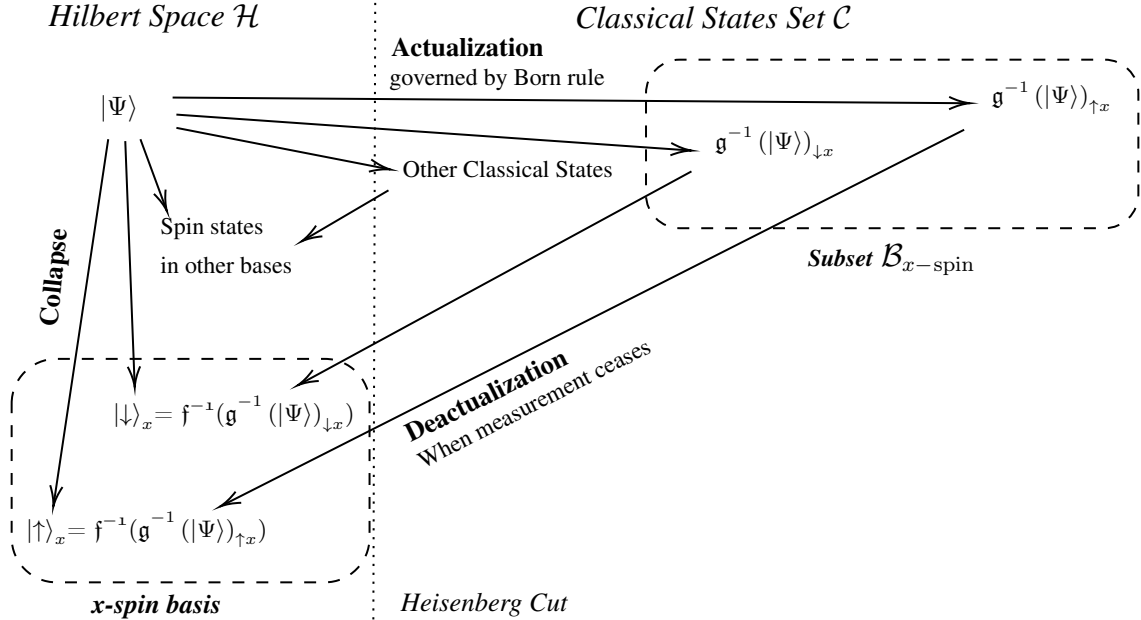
*Hilbert Space* $\mathcal{H}$

*Classical States Set* $\mathcal{C}$

**Actualization**
governed by Born rule

$|\Psi\rangle$

$\mathfrak{g}^{-1}(|\Psi\rangle)_{\uparrow x}$

$\mathfrak{g}^{-1}(|\Psi\rangle)_{\downarrow x}$

Other Classical States

Spin states
in other bases

***Subset*** $\mathcal{B}_{x-\mathrm{spin}}$

**Collapse**

**Deactualization**
When measurement ceases

$|\downarrow\rangle_x = \mathfrak{f}^{-1}(\mathfrak{g}^{-1}(|\Psi\rangle)_{\downarrow x})$

$|\uparrow\rangle_x = \mathfrak{f}^{-1}(\mathfrak{g}^{-1}(|\Psi\rangle)_{\uparrow x})$

***x-spin basis***

*Heisenberg Cut*